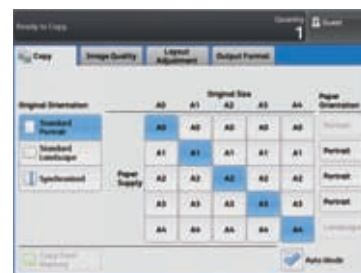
Ready to Copy

Quantity
1

Guest

Copy

Image Quality

Layout Adjustment

Output Format

Original Orientation

Standard Portrait

Standard Landscape

Synchronized

Original Size

Paper Supply

|  | A0 | A1 | A2 | A3 | A4 | Paper Orientation |
|---|---|---|---|---|---|---|
| Paper Supply | A0 | A0 | A0 | A0 | A0 | Portrait |
|  | A1 | A1 | A1 | A1 | A1 | Portrait |
|  | A2 | A2 | A2 | A2 | A2 | Portrait |
|  | A3 | A3 | A3 | A3 | A3 | Portrait |
|  | A4 | A4 | A4 | A4 | A4 | Landscape |

Copy From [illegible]

Auto Mode